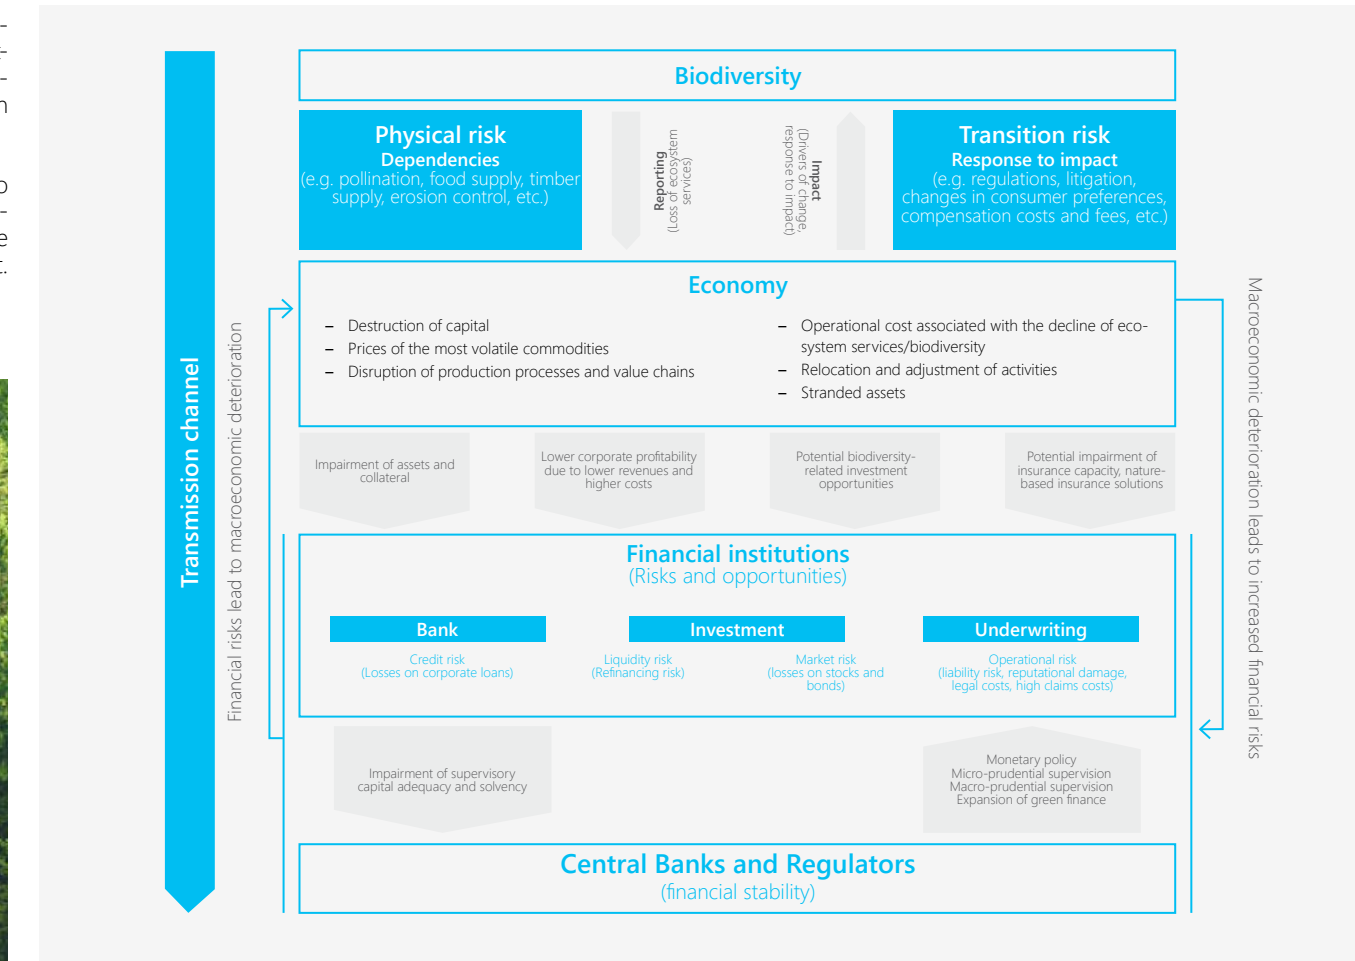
Transmission channel

Biodiversity

Physical risk
Dependencies
(e.g. pollination, food supply, timber supply, erosion control, etc.)

Reporting
(Loss of ecosystem services)

Impact
(Drivers of change, response to impact)

Transition risk
Response to impact
(e.g. regulations, litigation, changes in consumer preferences, compensation costs and fees, etc.)

Economy

– Destruction of capital
– Prices of the most volatile commodities
– Disruption of production processes and value chains

– Operational cost associated with the decline of ecosystem services/biodiversity
– Relocation and adjustment of activities
– Stranded assets

Financial risks lead to macroeconomic deterioration

Macroeconomic deterioration leads to increased financial risks

Impairment of assets and collateral

Lower corporate profitability due to lower revenues and higher costs

Potential biodiversity-related investment opportunities

Potential impairment of insurance capacity, nature-based insurance solutions

Financial institutions
(Risks and opportunities)

Bank
Credit risk
(Losses on corporate loans)

Investment
Liquidity risk
(Refinancing risk)
Market risk
(losses on stocks and bonds)

Underwriting
Operational risk
(liability risk, reputational damage, legal costs, high claims costs)

Impairment of supervisory capital adequacy and solvency

Monetary policy
Micro-prudential supervision
Macro-prudential supervision
Expansion of green finance

Central Banks and Regulators
(financial stability)